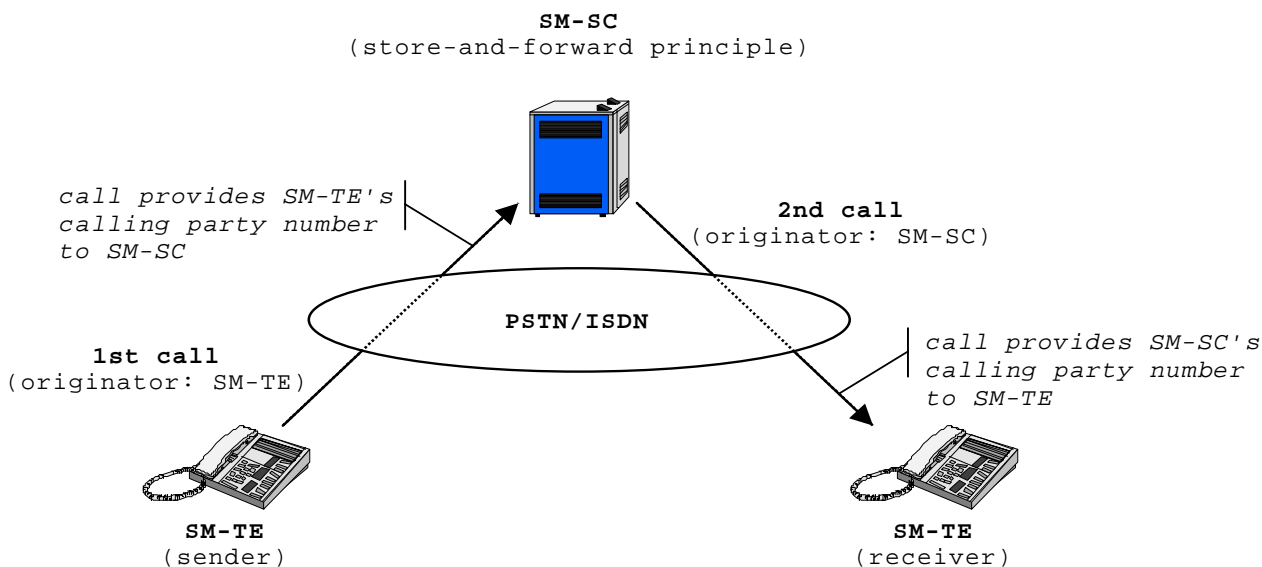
**SM-SC**
(store-and-forward principle)

*call provides SM-TE's calling party number to SM-SC*

**2nd call**
(originator: SM-SC)

**PSTN/ISDN**

**1st call**
(originator: SM-TE)

*call provides SM-SC's calling party number to SM-TE*

**SM-TE**
(sender)

**SM-TE**
(receiver)